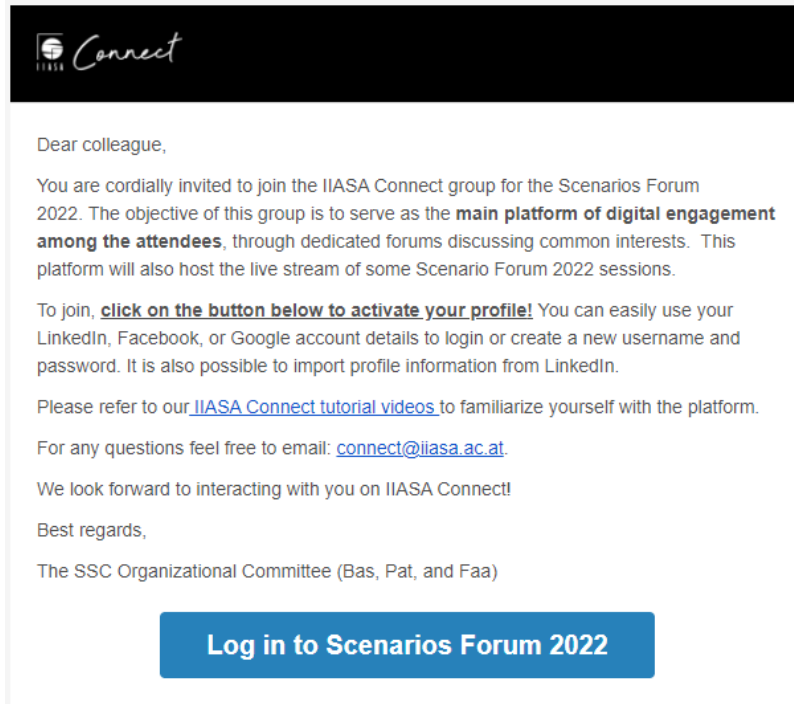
IIASA Connect

Dear colleague,

You are cordially invited to join the IIASA Connect group for the Scenarios Forum 2022. The objective of this group is to serve as the **main platform of digital engagement among the attendees**, through dedicated forums discussing common interests. This platform will also host the live stream of some Scenario Forum 2022 sessions.

To join, **click on the button below to activate your profile!** You can easily use your LinkedIn, Facebook, or Google account details to login or create a new username and password. It is also possible to import profile information from LinkedIn.

Please refer to our IIASA Connect tutorial videos to familiarize yourself with the platform.

For any questions feel free to email: connect@iiasa.ac.at.

We look forward to interacting with you on IIASA Connect!

Best regards,

The SSC Organizational Committee (Bas, Pat, and Faa)

Log in to Scenarios Forum 2022